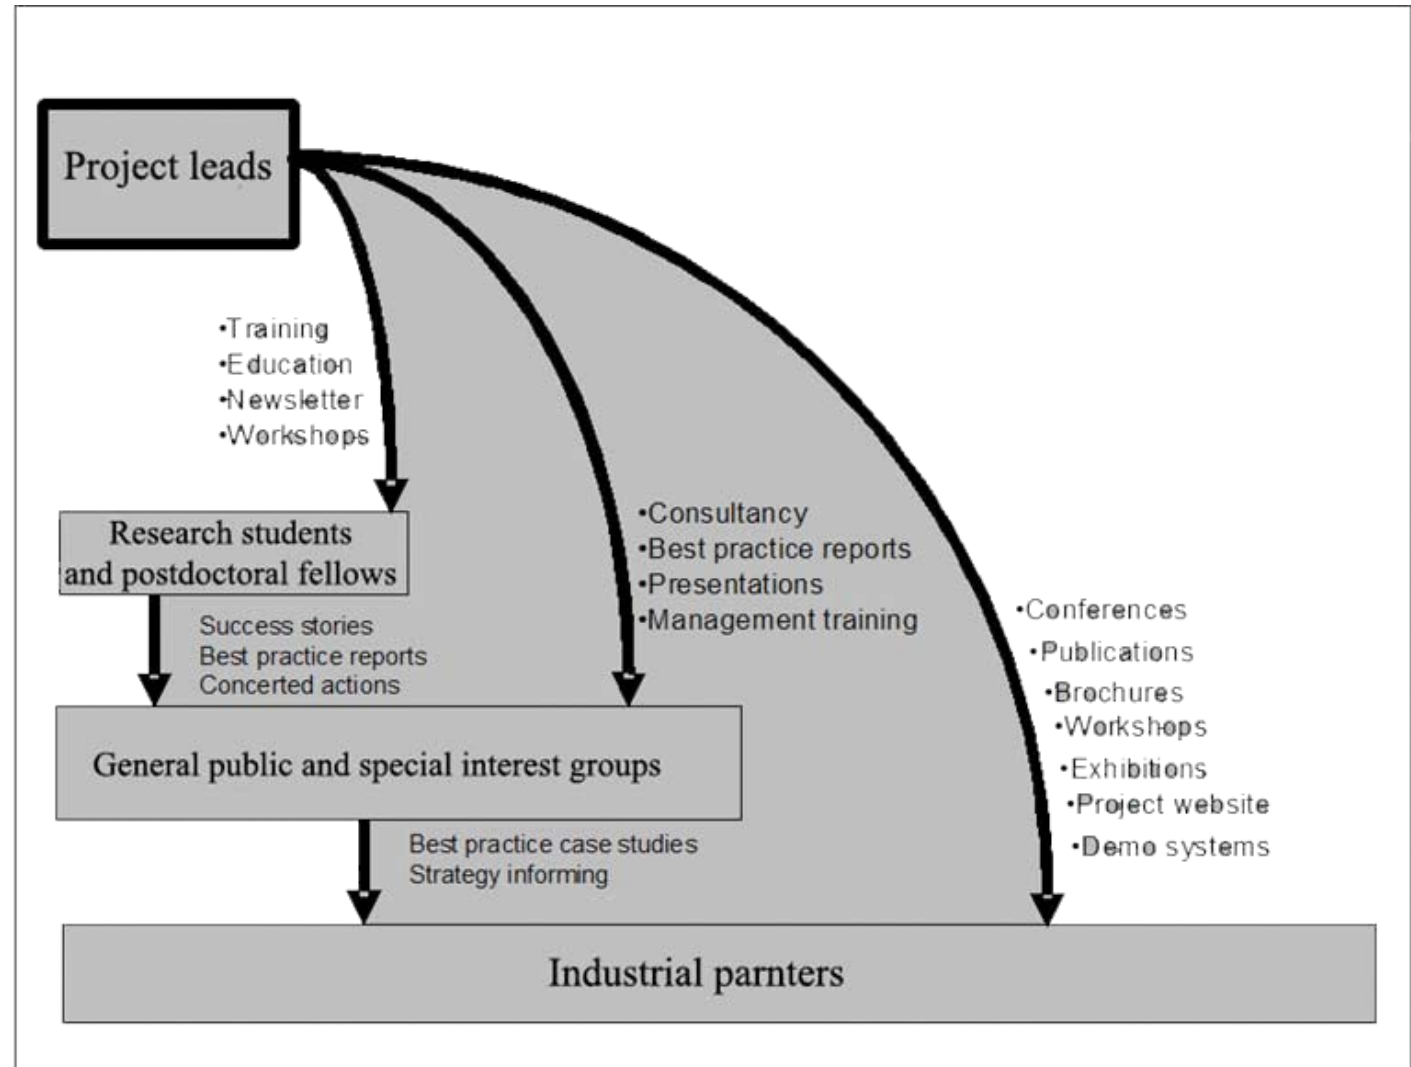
Project leads

•Training
•Education
•Newsletter
•Workshops

Research students and postdoctoral fellows

Success stories
Best practice reports
Concerted actions

•Consultancy
•Best practice reports
•Presentations
•Management training

•Conferences
•Publications
•Brochures
•Workshops
•Exhibitions
•Project website
•Demo systems

General public and special interest groups

Best practice case studies
Strategy informing

Industrial parnters